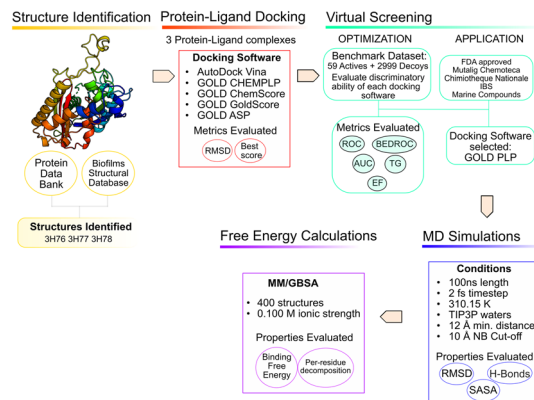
Structure Identification

Protein Data Bank

Biofilms Structural Database

Structures Identified
3H76 3H77 3H78

Protein-Ligand Docking

3 Protein-Ligand complexes

Docking Software
• AutoDock Vina
• GOLD CHEMPLP
• GOLD ChemScore
• GOLD GoldScore
• GOLD ASP

Metrics Evaluated
RMSD
Best score

Virtual Screening

OPTIMIZATION

Benchmark Dataset:
59 Actives + 2999 Decoys
Evaluate discriminatory ability of each docking software

Metrics Evaluated
ROC
BEDROC
AUC
TG
EF

APPLICATION

FDA approved
Mutalig Chemoteca
Chimiotheque Nationale
IBS
Marine Compounds

Docking Software selected:
GOLD PLP

Free Energy Calculations

MM/GBSA
• 400 structures
• 0.100 M ionic strength

Properties Evaluated
Binding Free Energy
Per-residue decomposition

MD Simulations

Conditions
• 100ns length
• 2 fs timestep
• 310.15 K
• TIP3P waters
• 12 Å min. distance
• 10 Å NB Cut-off

Properties Evaluated
RMSD
H-Bonds
SASA